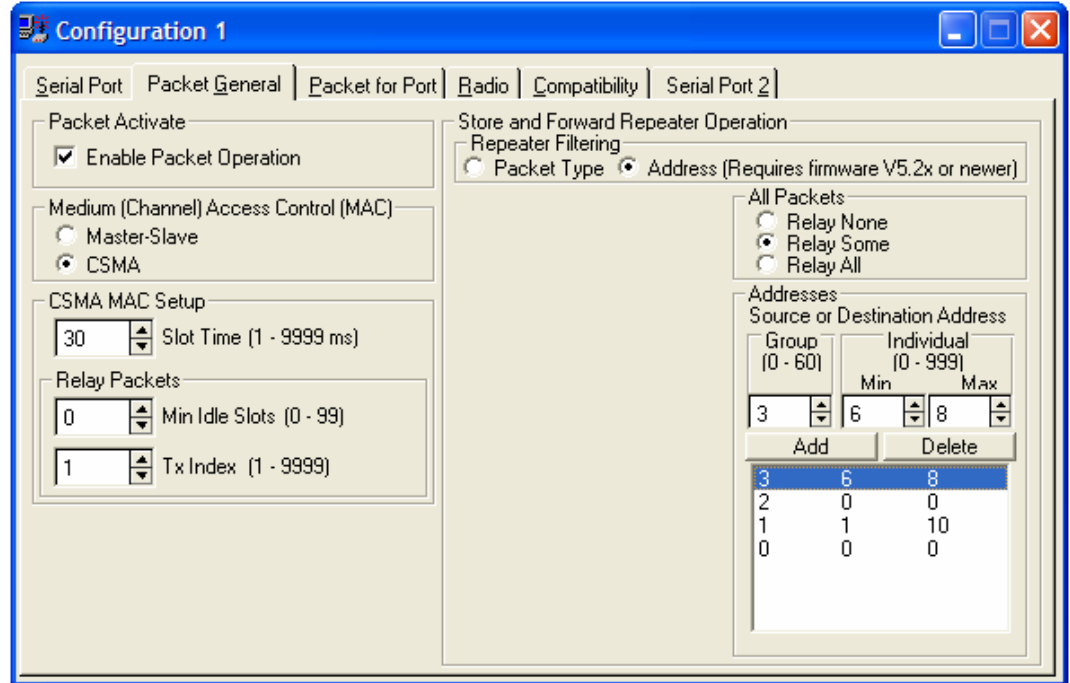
Configuration 1

Serial Port | Packet General | Packet for Port | Radio | Compatibility | Serial Port 2

Packet Activate
Enable Packet Operation

Medium (Channel) Access Control (MAC)
Master-Slave
CSMA

CSMA MAC Setup
30 Slot Time (1 - 9999 ms)
Relay Packets
0 Min Idle Slots (0 - 99)
1 Tx Index (1 - 9999)

Store and Forward Repeater Operation
Repeater Filtering
Packet Type Address (Requires firmware V5.2x or newer)

All Packets
Relay None
Relay Some
Relay All

Addresses
Source or Destination Address
Group (0 - 60)
Individual (0 - 999)
Min Max
3 6 8
Add Delete

| | | |
|---|---|---|
| 3 | 6 | 8 |
| 2 | 0 | 0 |
| 1 | 1 | 10 |
| 0 | 0 | 0 |